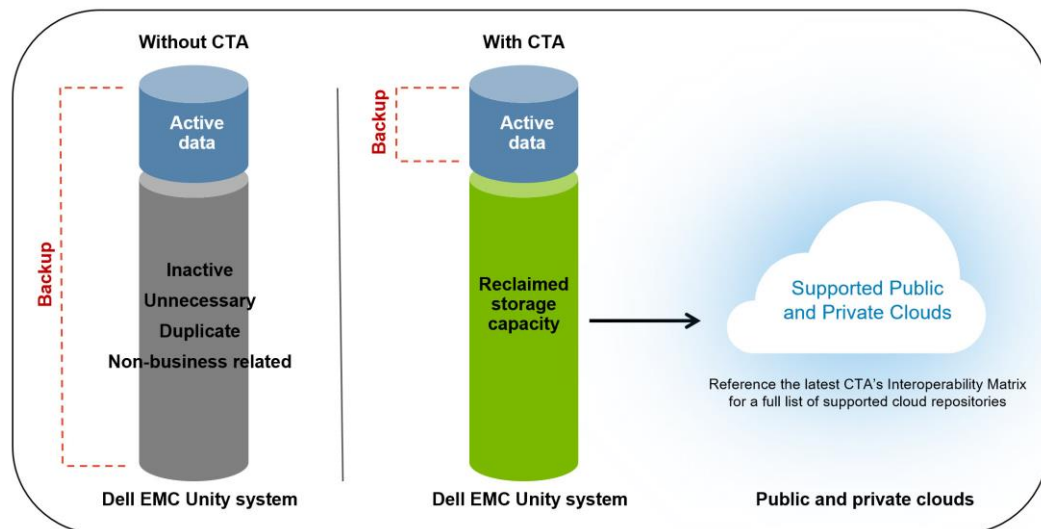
Without CTA

Backup

Active data

Inactive
Unnecessary
Duplicate
Non-business related

Dell EMC Unity system

With CTA

Backup

Active data

Reclaimed storage capacity

Dell EMC Unity system

Supported Public and Private Clouds

Reference the latest CTA's Interoperability Matrix for a full list of supported cloud repositories

Public and private clouds